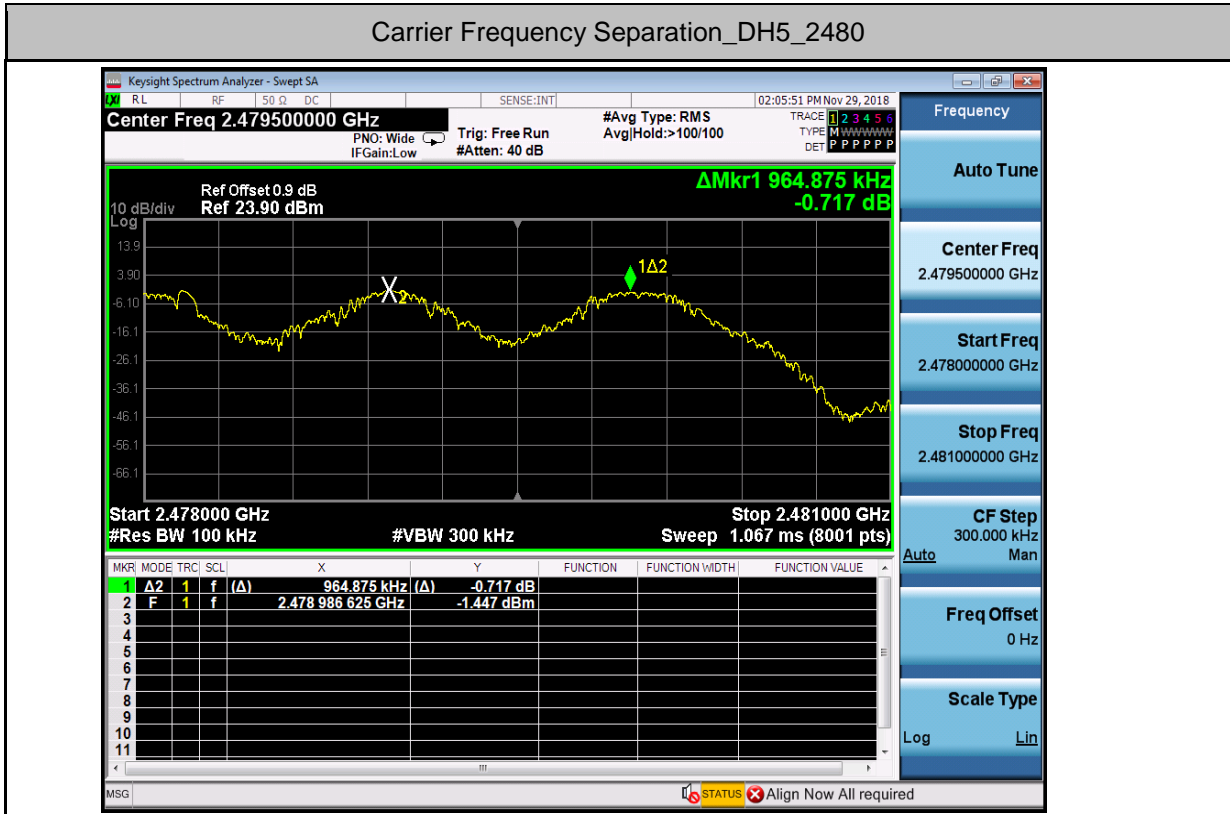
Carrier Frequency Separation_DH5_2480

Keysight Spectrum Analyzer - Swept SA

RL RF 50 Ω DC SENSE:INT 02:05:51 PM Nov 29, 2018

Center Freq 2.479500000 GHz

PNO: Wide IFGain:Low

Trig: Free Run #Atten: 40 dB

#Avg Type: RMS Avg|Hold:>100/100

TRACE 1 2 3 4 5 6 TYPE M WWWWW DET P P P P P P

Frequency

Ref Offset 0.9 dB
10 dB/div Ref 23.90 dBm
Log

ΔMkr1 964.875 kHz -0.717 dB

13.9
3.90
-6.10
-16.1
-26.1
-36.1
-46.1
-56.1
-66.1

X2

1Δ2

Start 2.478000 GHz
#Res BW 100 kHz #VBW 300 kHz
Stop 2.481000 GHz
Sweep 1.067 ms (8001 pts)

| MKR | MODE | TRC | SCL | X | Y | FUNCTION | FUNCTION WIDTH | FUNCTION VALUE |
|---|---|---|---|---|---|---|---|---|
| 1 | Δ2 | 1 | f | (Δ) 964.875 kHz | (Δ) -0.717 dB | | | |
| 2 | F | 1 | f | 2.478 986 625 GHz | -1.447 dBm | | | |
| 3 | | | | | | | | |
| 4 | | | | | | | | |
| 5 | | | | | | | | |
| 6 | | | | | | | | |
| 7 | | | | | | | | |
| 8 | | | | | | | | |
| 9 | | | | | | | | |
| 10 | | | | | | | | |
| 11 | | | | | | | | |

Auto Tune

Center Freq 2.479500000 GHz

Start Freq 2.478000000 GHz

Stop Freq 2.481000000 GHz

CF Step 300.000 kHz Auto Man

Freq Offset 0 Hz

Scale Type Log Lin

MSG STATUS Align Now All required